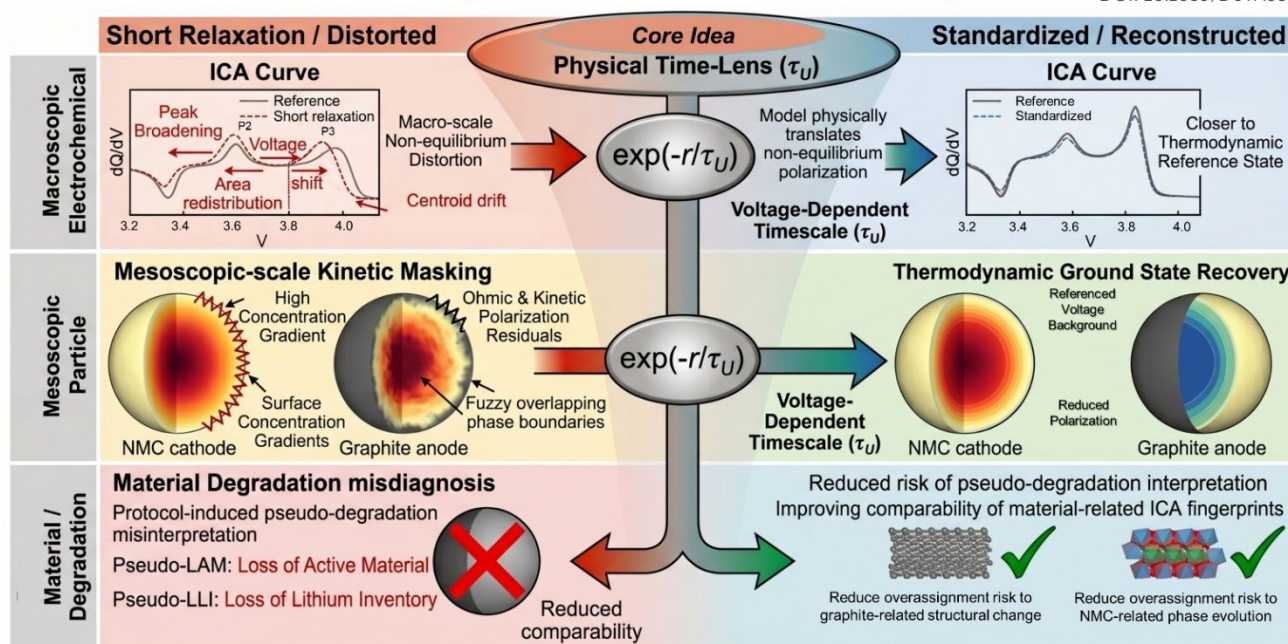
DOI: 10.1038/... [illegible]

Short Relaxation / Distorted

Core Idea
Physical Time-Lens ($\tau_U$)

Standardized / Reconstructed

Macroscopic Electrochemical

ICA Curve
Reference
Short relaxation
Peak Broadening
P2
P3
Voltage
shift
Area redistribution
Centroid drift
dQ/dV
3.2 3.4 3.6 3.8 4.0
V

Macro-scale Non-equilibrium Distortion

$\exp(-r/\tau_U)$

Model physically translates non-equilibrium polarization

Voltage-Dependent Timescale ($\tau_U$)

ICA Curve
Reference
Standardized
dQ/dV
Closer to Thermodynamic Reference State
3.2 3.4 3.6 3.8 4.0
V

Mesoscopic Particle

Mesoscopic-scale Kinetic Masking
High Concentration Gradient
Surface Concentration Gradients
NMC cathode
Ohmic & Kinetic Polarization Residuals
Fuzzy overlapping phase boundaries
Graphite anode

$\exp(-r/\tau_U)$

Voltage-Dependent Timescale ($\tau_U$)

Thermodynamic Ground State Recovery
Referenced Voltage Background
Reduced Polarization
NMC cathode
Graphite anode

Material / Degradation

Material Degradation misdiagnosis
Protocol-induced pseudo-degradation misinterpretation
Pseudo-LAM: Loss of Active Material
Pseudo-LLI: Loss of Lithium Inventory

Reduced comparability

Reduced risk of pseudo-degradation interpretation
Improving comparability of material-related ICA fingerprints
Reduce overassignment risk to graphite-related structural change
Reduce overassignment risk to NMC-related phase evolution